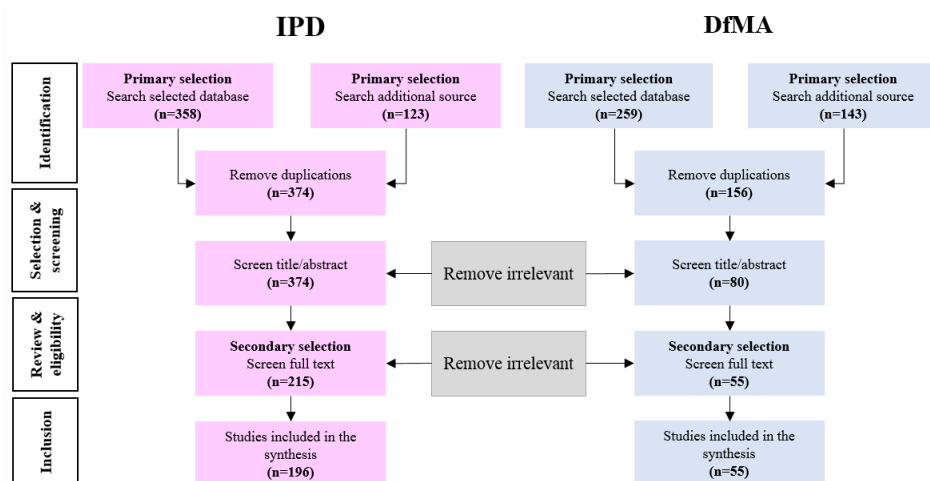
IPD

DfMA

Identification

Primary selection
Search selected database
(n=358)

Primary selection
Search additional source
(n=123)

Primary selection
Search selected database
(n=259)

Primary selection
Search additional source
(n=143)

Remove duplications
(n=374)

Remove duplications
(n=156)

Selection & screening

Screen title/abstract
(n=374)

Remove irrelevant

Screen title/abstract
(n=80)

Review & eligibility

Secondary selection
Screen full text
(n=215)

Remove irrelevant

Secondary selection
Screen full text
(n=55)

Inclusion

Studies included in the synthesis
(n=196)

Studies included in the synthesis
(n=55)